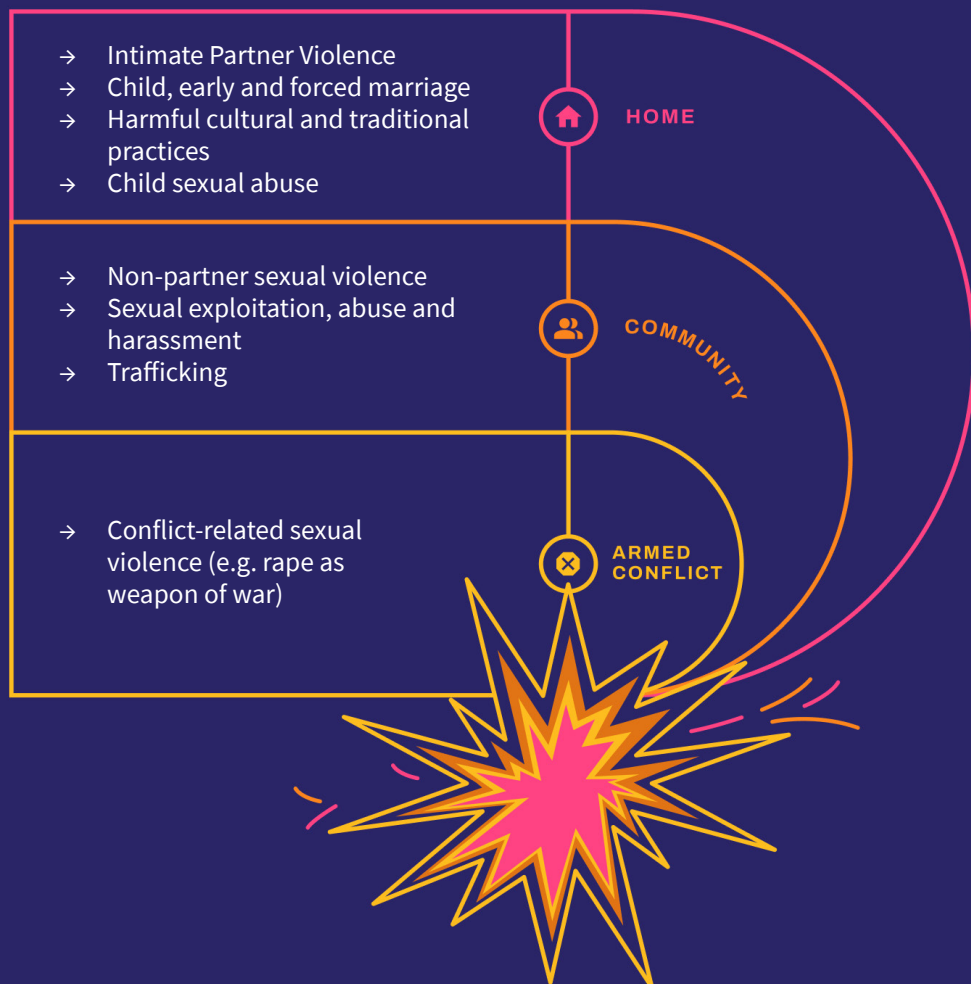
→ Intimate Partner Violence
→ Child, early and forced marriage
→ Harmful cultural and traditional practices
→ Child sexual abuse

HOME

→ Non-partner sexual violence
→ Sexual exploitation, abuse and harassment
→ Trafficking

COMMUNITY

→ Conflict-related sexual violence (e.g. rape as weapon of war)

ARMED CONFLICT